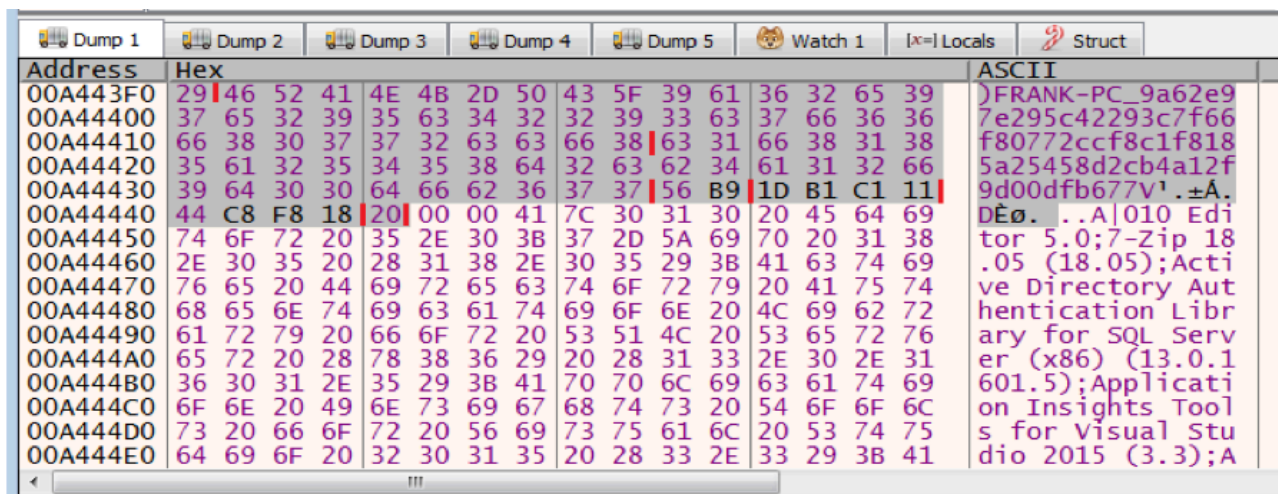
Dump 1 | Dump 2 | Dump 3 | Dump 4 | Dump 5 | Watch 1 | [x=] Locals | Struct

| Address | Hex | ASCII |
|---|---|---|
| 00A443F0 | 29 46 52 41 4E 4B 2D 50 43 5F 39 61 36 32 65 39 | )FRANK-PC_9a62e9 |
| 00A44400 | 37 65 32 39 35 63 34 32 32 39 33 63 37 66 36 36 | 7e295c42293c7f66 |
| 00A44410 | 66 38 30 37 37 32 63 63 66 38 63 31 66 38 31 38 | f80772ccf8c1f818 |
| 00A44420 | 35 61 32 35 34 35 38 64 32 63 62 34 61 31 32 66 | 5a25458d2cb4a12f |
| 00A44430 | 39 64 30 30 64 66 62 36 37 37 56 B9 1D B1 C1 11 | 9d00dfb677V¹.±Á. |
| 00A44440 | 44 C8 F8 18 20 00 00 41 7C 30 31 30 20 45 64 69 | DÈø. ..A\|010 Edi |
| 00A44450 | 74 6F 72 20 35 2E 30 3B 37 2D 5A 69 70 20 31 38 | tor 5.0;7-Zip 18 |
| 00A44460 | 2E 30 35 20 28 31 38 2E 30 35 29 3B 41 63 74 69 | .05 (18.05);Acti |
| 00A44470 | 76 65 20 44 69 72 65 63 74 6F 72 79 20 41 75 74 | ve Directory Aut |
| 00A44480 | 68 65 6E 74 69 63 61 74 69 6F 6E 20 4C 69 62 72 | hentication Libr |
| 00A44490 | 61 72 79 20 66 6F 72 20 53 51 4C 20 53 65 72 76 | ary for SQL Serv |
| 00A444A0 | 65 72 20 28 78 38 36 29 20 28 31 33 2E 30 2E 31 | er (x86) (13.0.1 |
| 00A444B0 | 36 30 31 2E 35 29 3B 41 70 70 6C 69 63 61 74 69 | 601.5);Applicati |
| 00A444C0 | 6F 6E 20 49 6E 73 69 67 68 74 73 20 54 6F 6F 6C | on Insights Tool |
| 00A444D0 | 73 20 66 6F 72 20 56 69 73 75 61 6C 20 53 74 75 | s for Visual Stu |
| 00A444E0 | 64 69 6F 20 32 30 31 35 20 28 33 2E 33 29 3B 41 | dio 2015 (3.3);A |